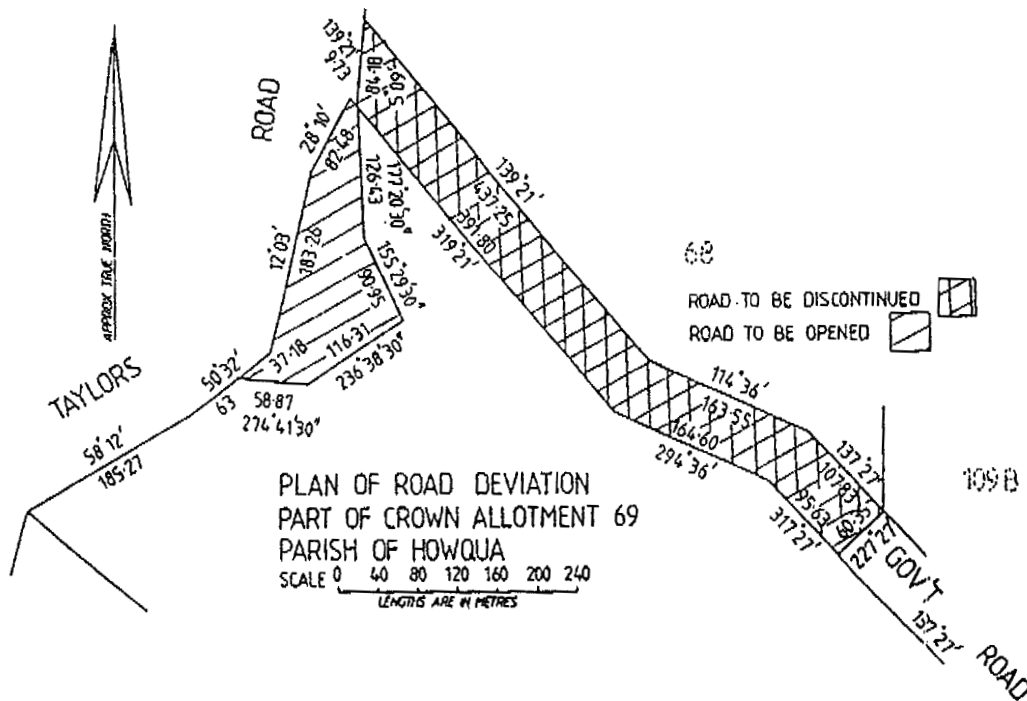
APPROX TRUE NORTH

ROAD

TAYLORS

139°21'
63.13
84.18
5.09
28°10'
87.48
126.43
177°20'30"
12°03'
183.26
155°29'30"
95.06
139°21'
437.25
391.80
319°21'
68
50°32'
63
37.18
116.31
236°38'30"
58.87
274°41'30"
58°12'
185.27

ROAD TO BE DISCONTINUED
ROAD TO BE OPENED

114°36'
163.55
164.60
294°36'
137°27'
107.83
95.63
9
317°27'
227°27'
109B

GOV'T
137°27'
ROAD

PLAN OF ROAD DEVIATION
PART OF CROWN ALLOTMENT 69
PARISH OF HOWQUA
SCALE 0 40 80 120 160 200 240
LENGTHS ARE IN METRES